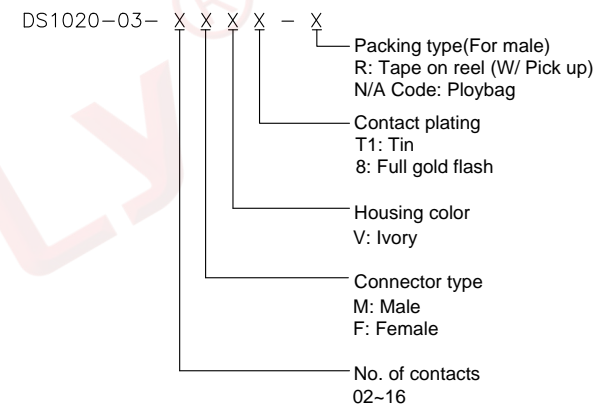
DS1020−03− X X X X − X

Packing type(For male)
R: Tape on reel (W/ Pick up)
N/A Code: Ploybag

Contact plating
T1: Tin
8: Full gold flash

Housing color
V: Ivory

Connector type
M: Male
F: Female

No. of contacts
02~16